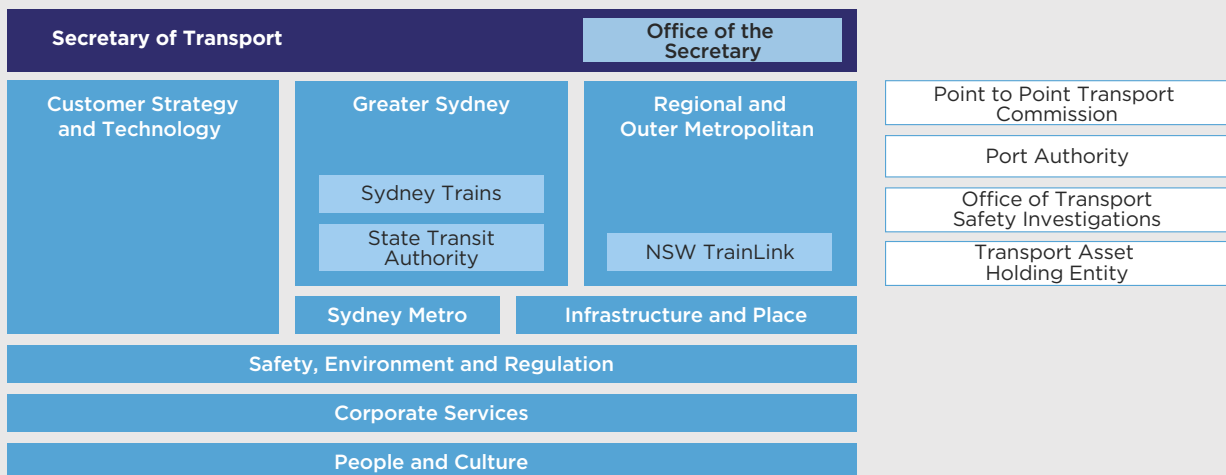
Secretary of Transport

Office of the Secretary

Customer Strategy and Technology

Greater Sydney

Sydney Trains

State Transit Authority

Regional and Outer Metropolitan

NSW TrainLink

Sydney Metro

Infrastructure and Place

Safety, Environment and Regulation

Corporate Services

People and Culture

Point to Point Transport Commission

Port Authority

Office of Transport Safety Investigations

Transport Asset Holding Entity